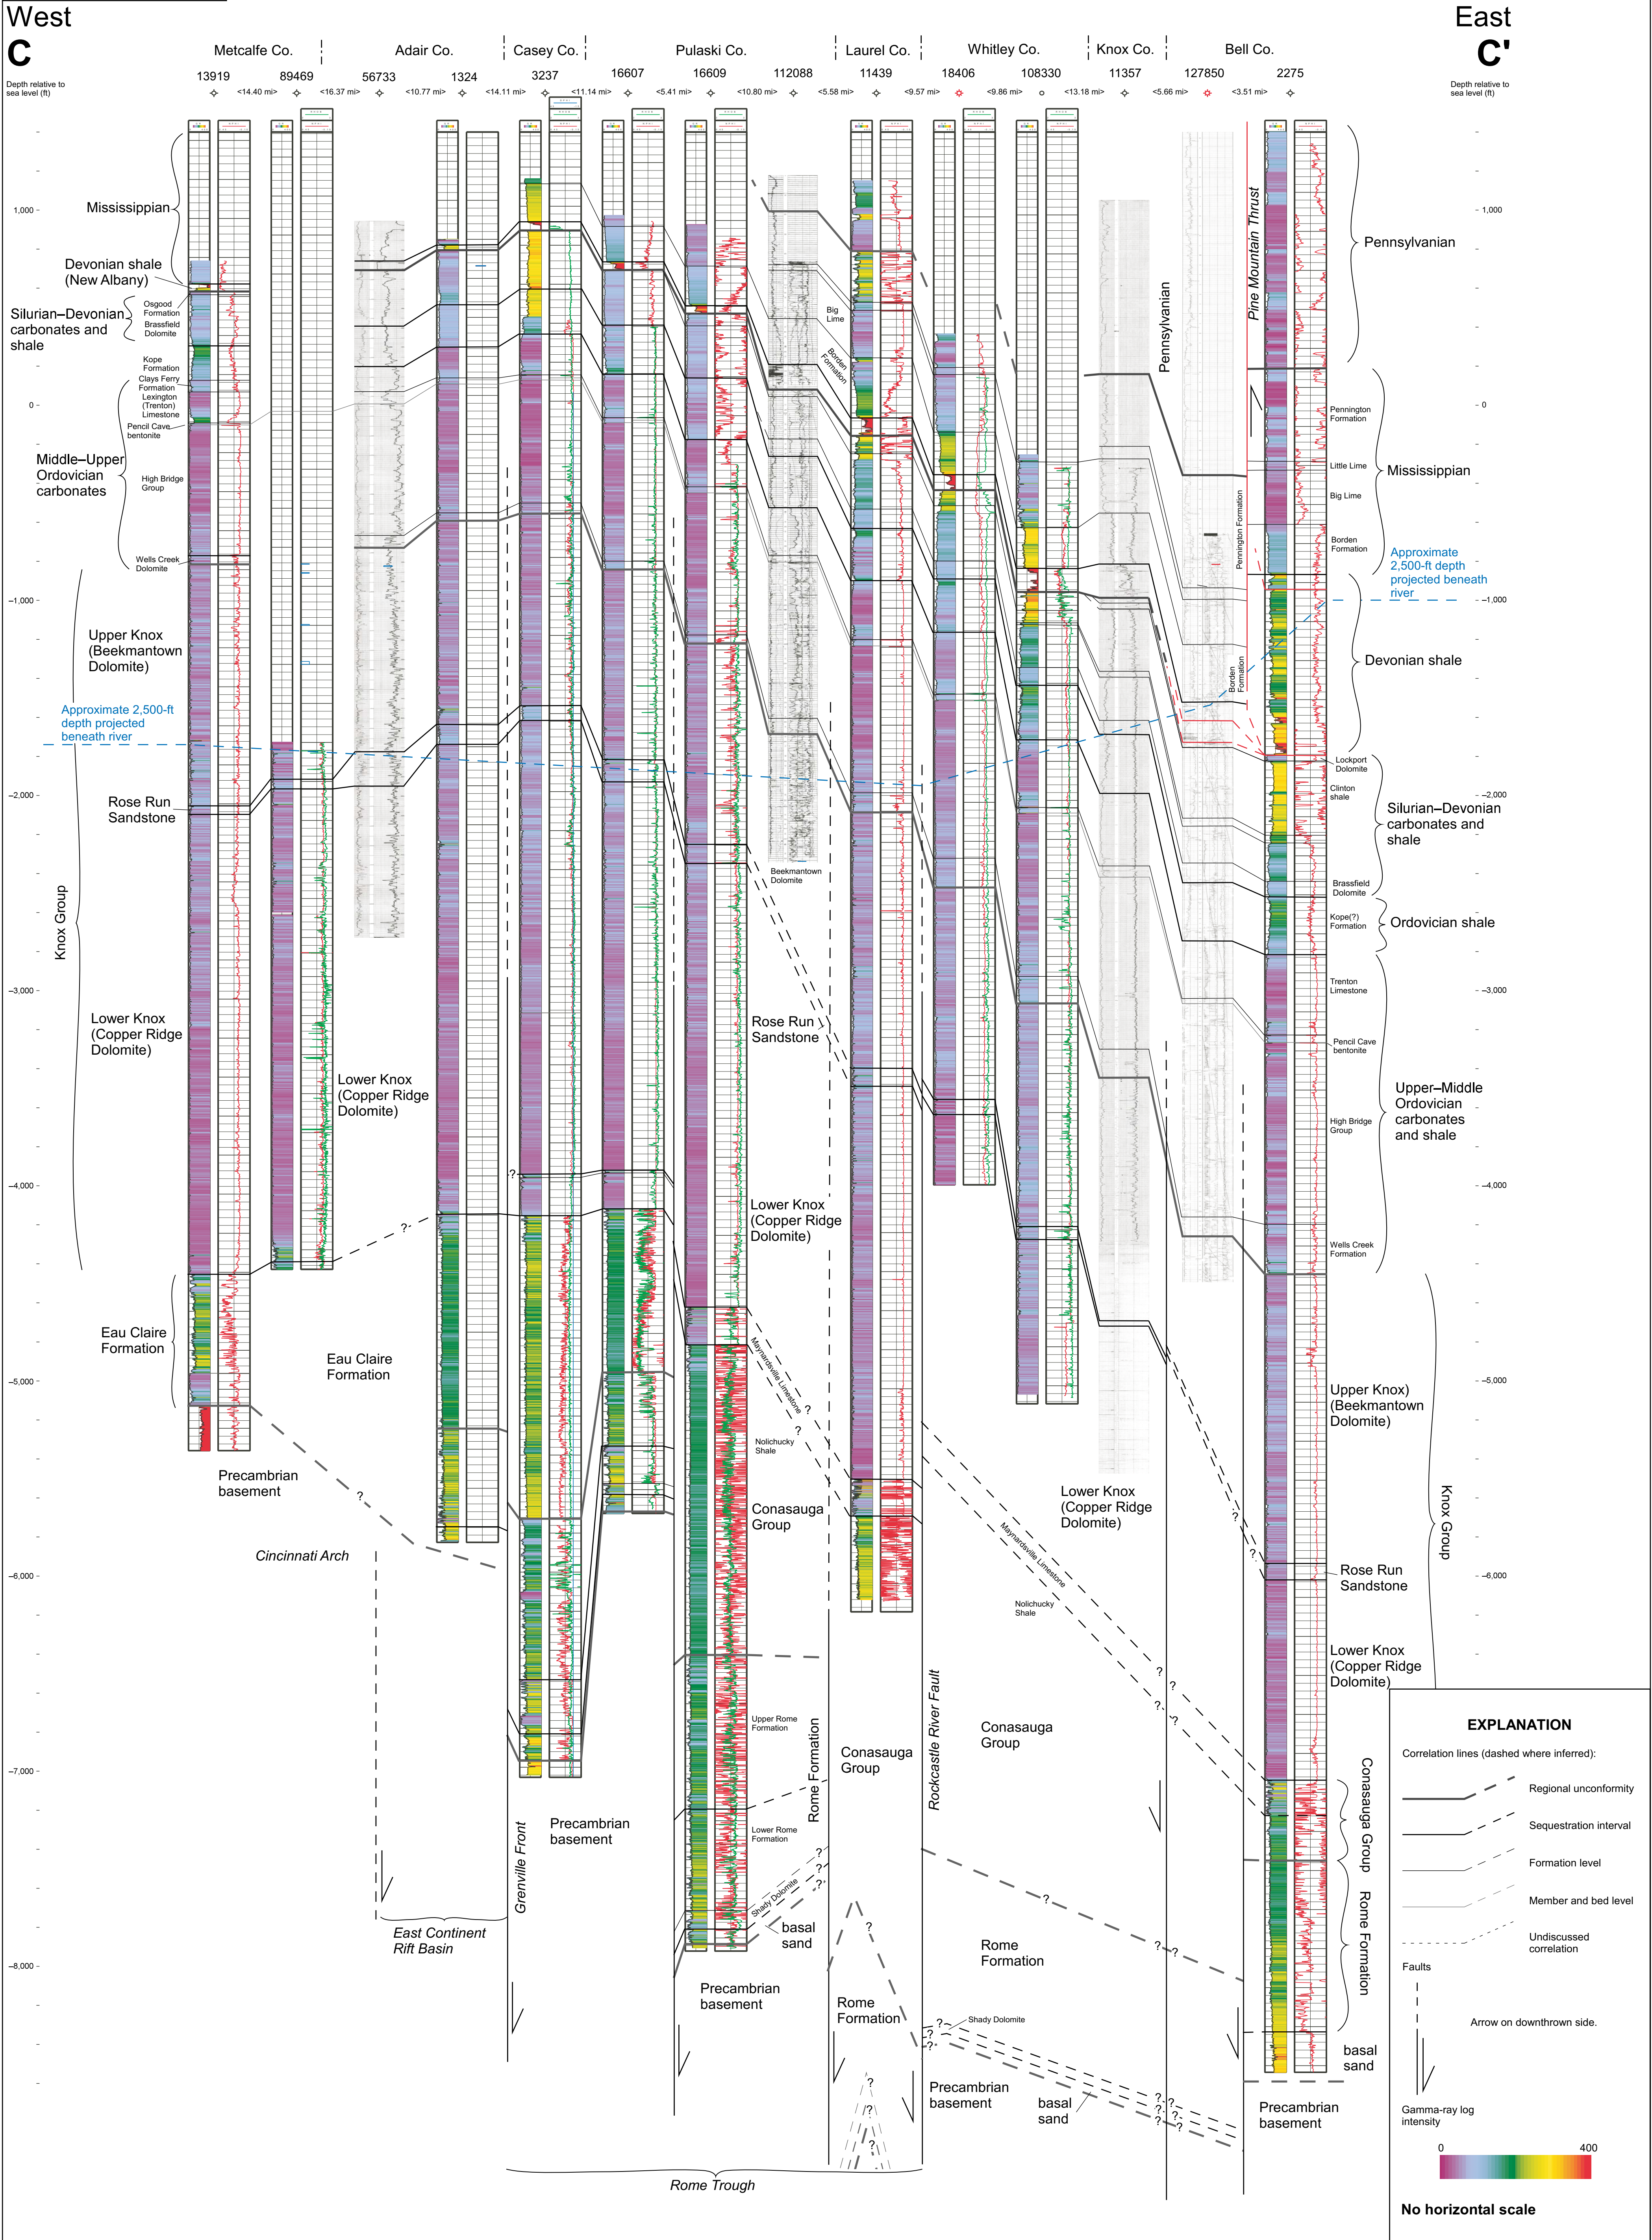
West
C

East
C'

Metcalfe Co. Adair Co. Casey Co. Pulaski Co. Laurel Co. Whitley Co. Knox Co. Bell Co.

13919 89469 56733 1324 3237 16607 16609 112088 11439 18406 108330 11357 127850 2275

<14.40 mi> <16.37 mi> <10.77 mi> <14.11 mi> <11.14 mi> <5.41 mi> <10.80 mi> <5.58 mi> <9.57 mi> <9.86 mi> <13.18 mi> <5.66 mi> <3.51 mi>

Depth relative to sea level (ft)

Depth relative to sea level (ft)

1,000
0
−1,000
−2,000
−3,000
−4,000
−5,000
−6,000
−7,000
−8,000

Mississippian
Devonian shale (New Albany)
Silurian–Devonian carbonates and shale
Osgood Formation
Brassfield Dolomite
Kope Formation
Clays Ferry Formation
Lexington (Trenton) Limestone
Pencil Cave bentonite
Middle–Upper Ordovician carbonates
High Bridge Group
Wells Creek Dolomite
Upper Knox (Beekmantown Dolomite)
Approximate 2,500-ft depth projected beneath river
Rose Run Sandstone
Knox Group
Lower Knox (Copper Ridge Dolomite)
Lower Knox (Copper Ridge Dolomite)
Eau Claire Formation
Eau Claire Formation
Precambrian basement
Cincinnati Arch
East Continent Rift Basin
Grenville Front
Precambrian basement
Big Lime
Borden Formation
Beekmantown Dolomite
Rose Run Sandstone
Lower Knox (Copper Ridge Dolomite)
Maynardsville Limestone
Nolichucky Shale
Conasauga Group
Upper Rome Formation
Lower Rome Formation
Rome Formation
Shady Dolomite
basal sand
Precambrian basement
Conasauga Group
Rome Formation
Rome Trough
Rockcastle River Fault
Shady Dolomite
Precambrian basement
basal sand
Conasauga Group
Rome Formation
Maynardsville Limestone
Nolichucky Shale
Lower Knox (Copper Ridge Dolomite)
Pennsylvanian
Pennington Formation
Borden Formation
Pine Mountain Thrust
Pennsylvanian
Pennington Formation
Little Lime
Big Lime
Borden Formation
Mississippian
Approximate 2,500-ft depth projected beneath river
Devonian shale
Lockport Dolomite
Clinton shale
Silurian–Devonian carbonates and shale
Brassfield Dolomite
Kope(?) Formation
Ordovician shale
Trenton Limestone
Pencil Cave bentonite
High Bridge Group
Upper–Middle Ordovician carbonates and shale
Wells Creek Formation
Upper Knox) (Beekmantown Dolomite)
Knox Group
Rose Run Sandstone
Lower Knox (Copper Ridge Dolomite)
Conasauga Group
Rome Formation
basal sand
Precambrian basement

EXPLANATION
Correlation lines (dashed where inferred):
Regional unconformity
Sequestration interval
Formation level
Member and bed level
Undiscussed correlation
Faults
Arrow on downthrown side.
Gamma-ray log intensity
0 400
No horizontal scale